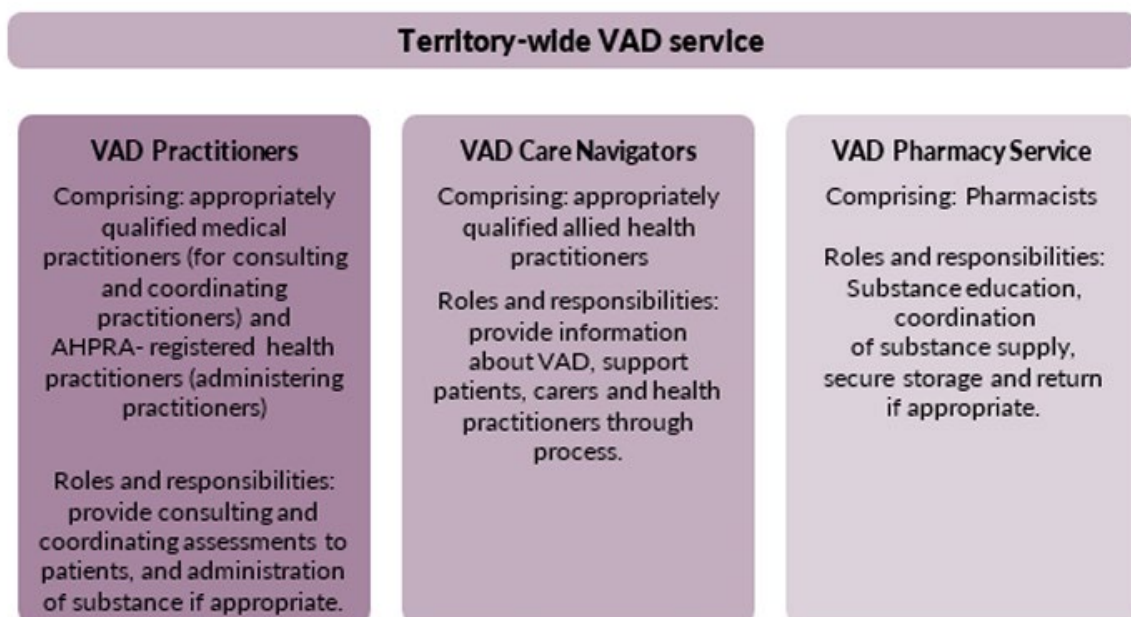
Territory-wide VAD service

VAD Practitioners

Comprising: appropriately qualified medical practitioners (for consulting and coordinating practitioners) and AHPRA- registered health practitioners (administering practitioners)

Roles and responsibilities: provide consulting and coordinating assessments to patients, and administration of substance if appropriate.

VAD Care Navigators

Comprising: appropriately qualified allied health practitioners

Roles and responsibilities: provide information about VAD, support patients, carers and health practitioners through process.

VAD Pharmacy Service

Comprising: Pharmacists

Roles and responsibilities: Substance education, coordination of substance supply, secure storage and return if appropriate.